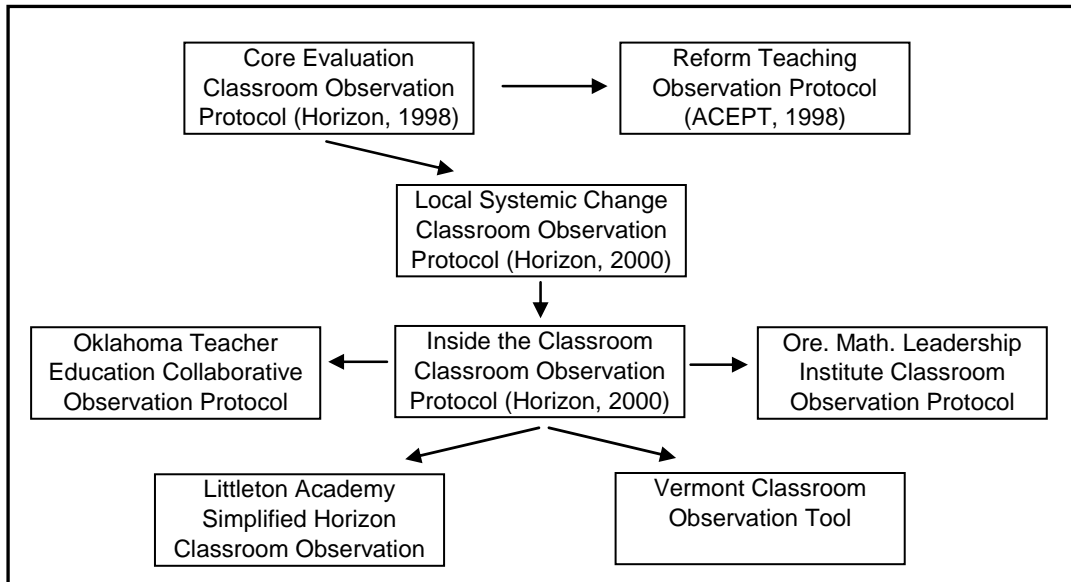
Core Evaluation Classroom Observation Protocol (Horizon, 1998)

Reform Teaching Observation Protocol (ACEPT, 1998)

Local Systemic Change Classroom Observation Protocol (Horizon, 2000)

Oklahoma Teacher Education Collaborative Observation Protocol

Inside the Classroom Classroom Observation Protocol (Horizon, 2000)

Ore. Math. Leadership Institute Classroom Observation Protocol

Littleton Academy Simplified Horizon Classroom Observation

Vermont Classroom Observation Tool